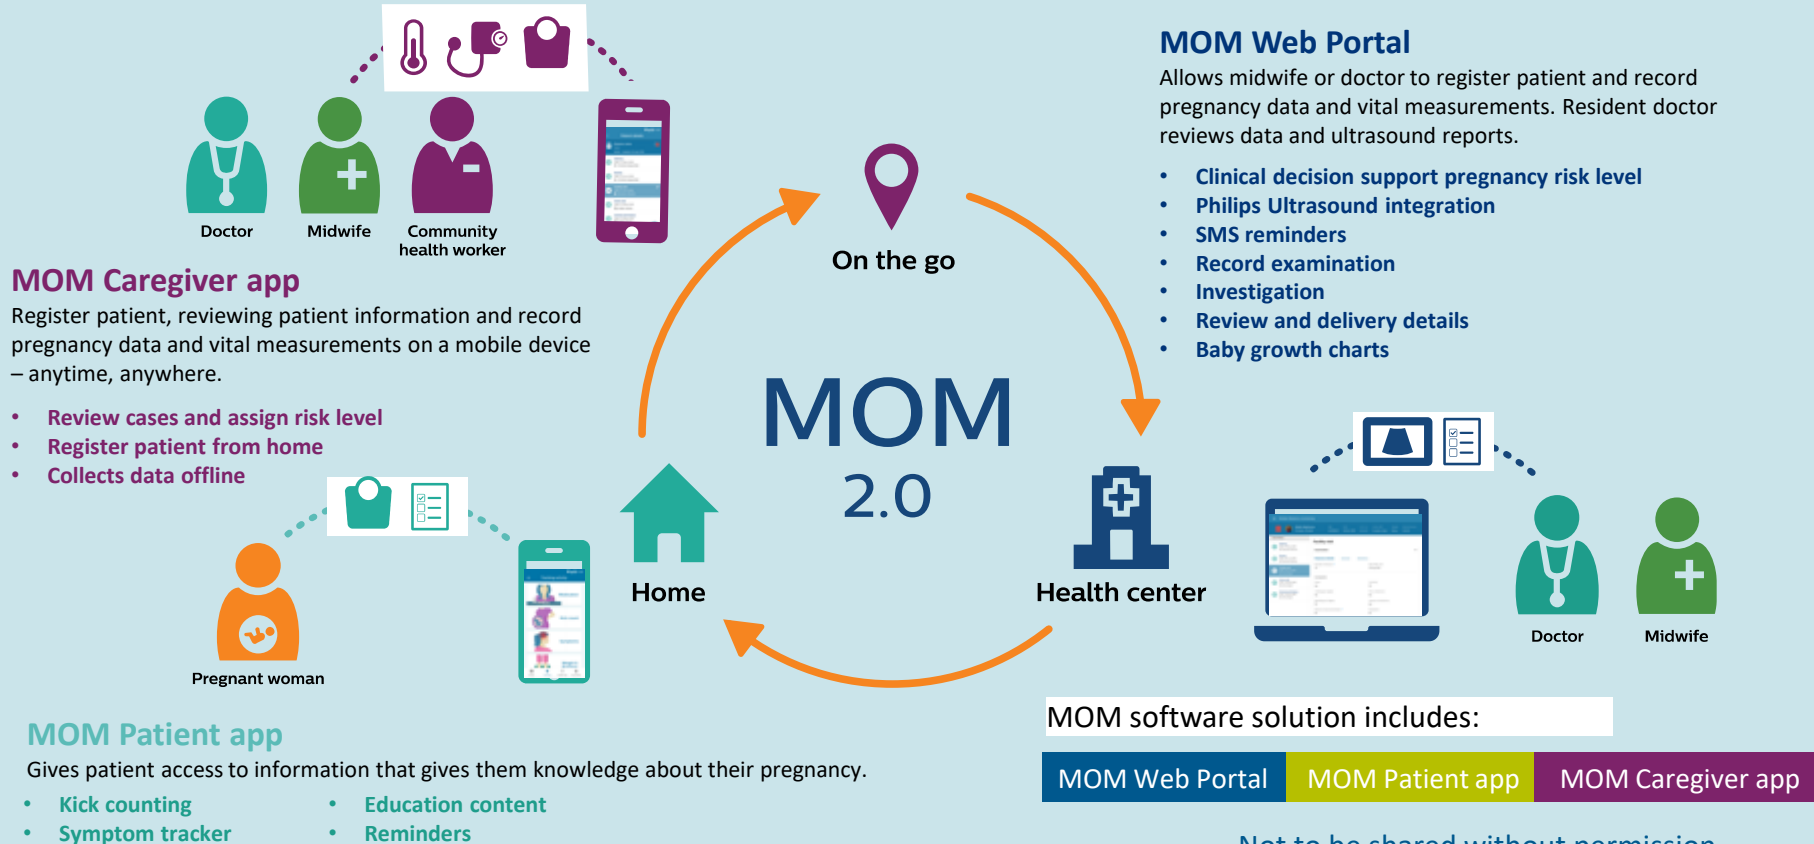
Doctor

Midwife

Community health worker

MOM Caregiver app

Register patient, reviewing patient information and record pregnancy data and vital measurements on a mobile device – anytime, anywhere.

- Review cases and assign risk level
- Register patient from home
- Collects data offline

Pregnant woman

MOM Patient app

Gives patient access to information that gives them knowledge about their pregnancy.

- Kick counting
- Symptom tracker

- Education content
- Reminders

On the go

MOM
2.0

Home

Health center

MOM Web Portal

Allows midwife or doctor to register patient and record pregnancy data and vital measurements. Resident doctor reviews data and ultrasound reports.

- Clinical decision support pregnancy risk level
- Philips Ultrasound integration
- SMS reminders
- Record examination
- Investigation
- Review and delivery details
- Baby growth charts

Doctor

Midwife

MOM software solution includes:

MOM Web Portal | MOM Patient app | MOM Caregiver app

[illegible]